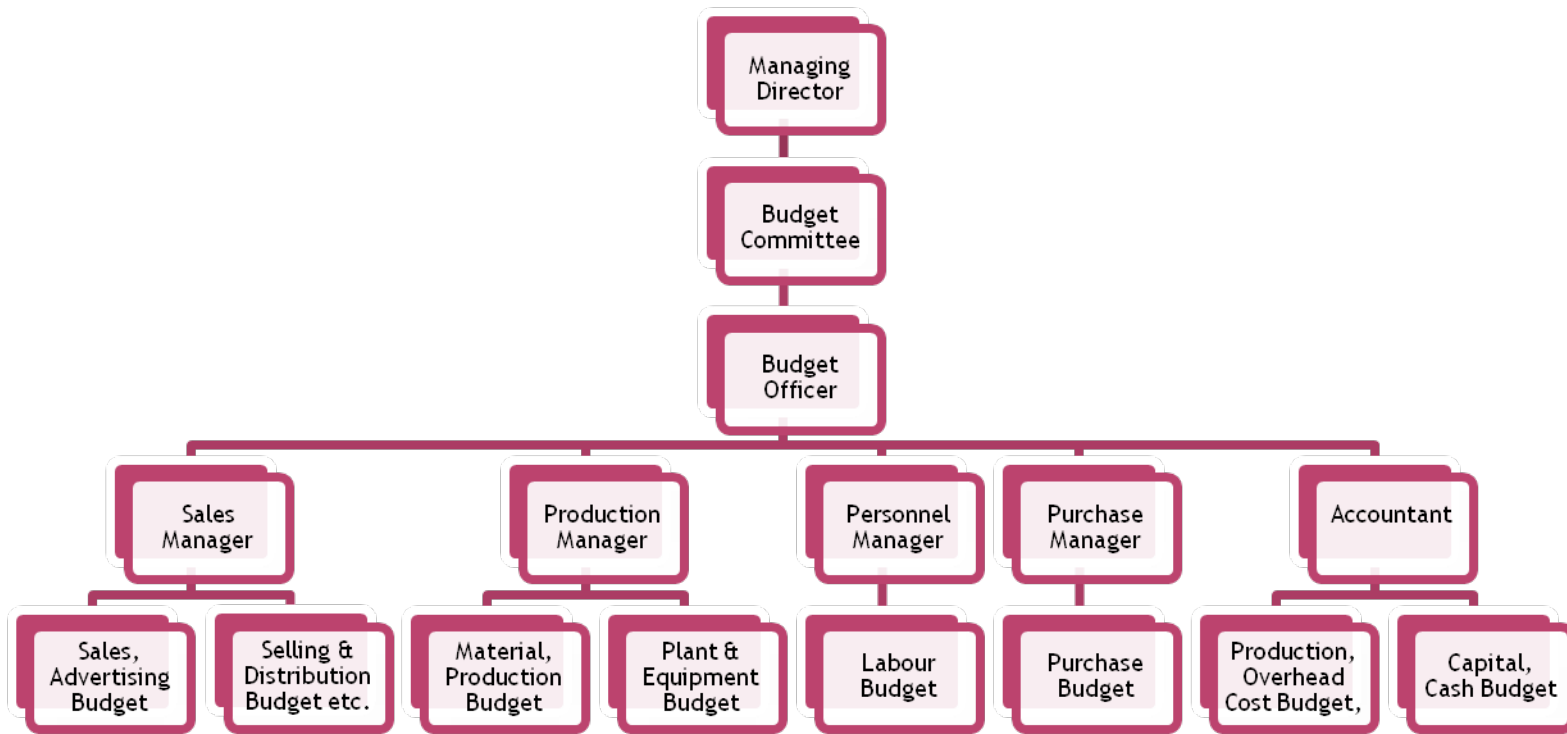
Managing Director

Budget Committee

Budget Officer

Sales Manager

Production Manager

Personnel Manager

Purchase Manager

Accountant

Sales, Advertising Budget

Selling & Distribution Budget etc.

Material, Production Budget

Plant & Equipment Budget

Labour Budget

Purchase Budget

Production, Overhead Cost Budget,

Capital, Cash Budget